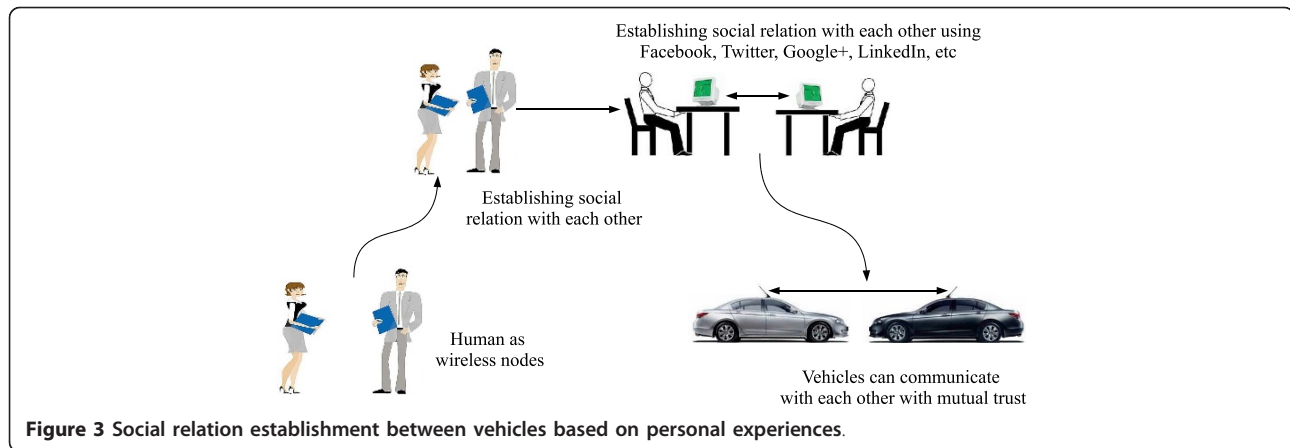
Establishing social relation with each other using Facebook, Twitter, Google+, LinkedIn, etc

Establishing social relation with each other

Human as wireless nodes

Vehicles can communicate with each other with mutual trust

**Figure 3 Social relation establishment between vehicles based on personal experiences**.